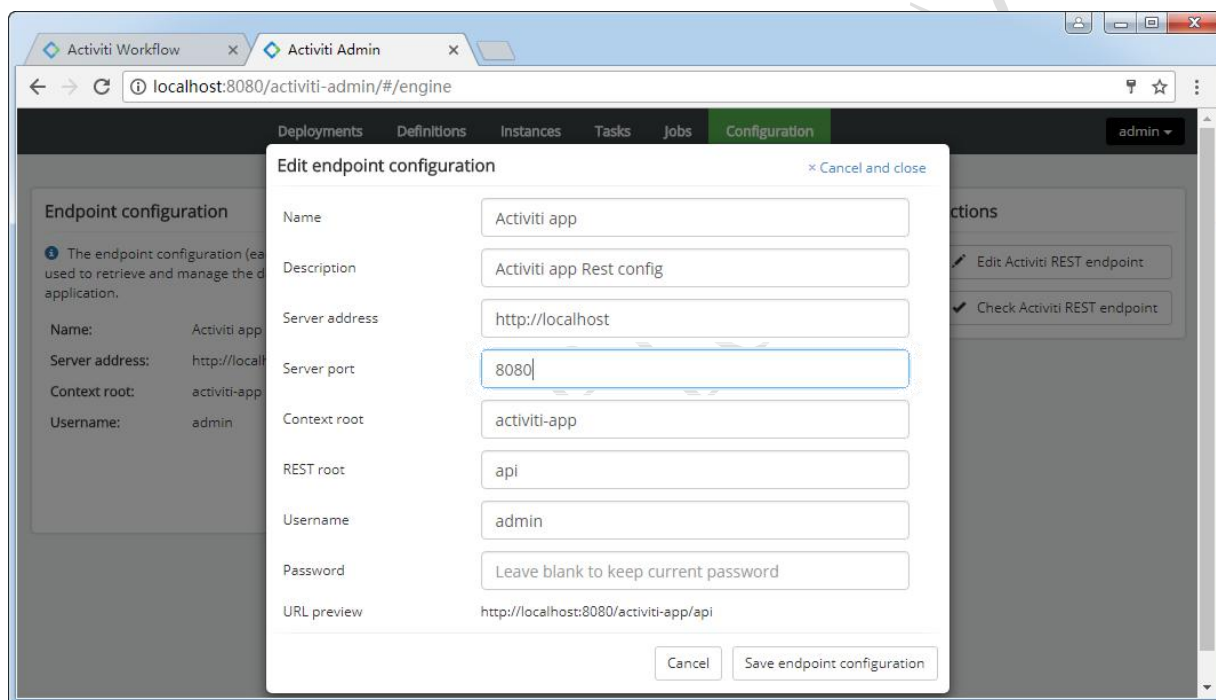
Activiti Workflow ×
Activiti Admin ×

localhost:8080/activiti-admin/#/engine

Deployments Definitions Instances Tasks Jobs Configuration admin

Endpoint configuration

The endpoint configuration (ea used to retrieve and manage the d application.

Name: Activiti app
Server address: http://localh
Context root: activiti-app
Username: admin

ctions

Edit Activiti REST endpoint

Check Activiti REST endpoint

Edit endpoint configuration × Cancel and close

Name Activiti app
Description Activiti app Rest config
Server address http://localhost
Server port 8080
Context root activiti-app
REST root api
Username admin
Password Leave blank to keep current password
URL preview http://localhost:8080/activiti-app/api

Cancel Save endpoint configuration